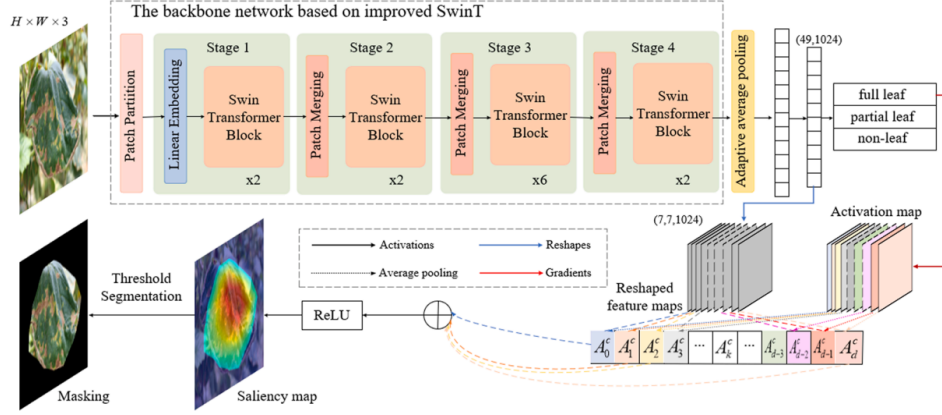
$H \times W \times 3$

The backbone network based on improved SwinT

Patch Partition

Stage 1

Linear Embedding

Swin Transformer Block

x2

Stage 2

Patch Merging

Swin Transformer Block

x2

Stage 3

Patch Merging

Swin Transformer Block

x6

Stage 4

Patch Merging

Swin Transformer Block

x2

Adaptive average pooling

(49,1024)

full leaf

partial leaf

non-leaf

(7,7,1024)

Activation map

Activations

Reshapes

Average pooling

Gradients

Reshaped feature maps

Threshold Segmentation

ReLU

$A_0^c$ $A_1^c$ $A_2^c$ $A_3^c$ ... $A_k^c$ ... $A_{d-3}^c$ $A_{d-2}^c$ $A_{d-1}^c$ $A_d^c$

Masking

Saliency map